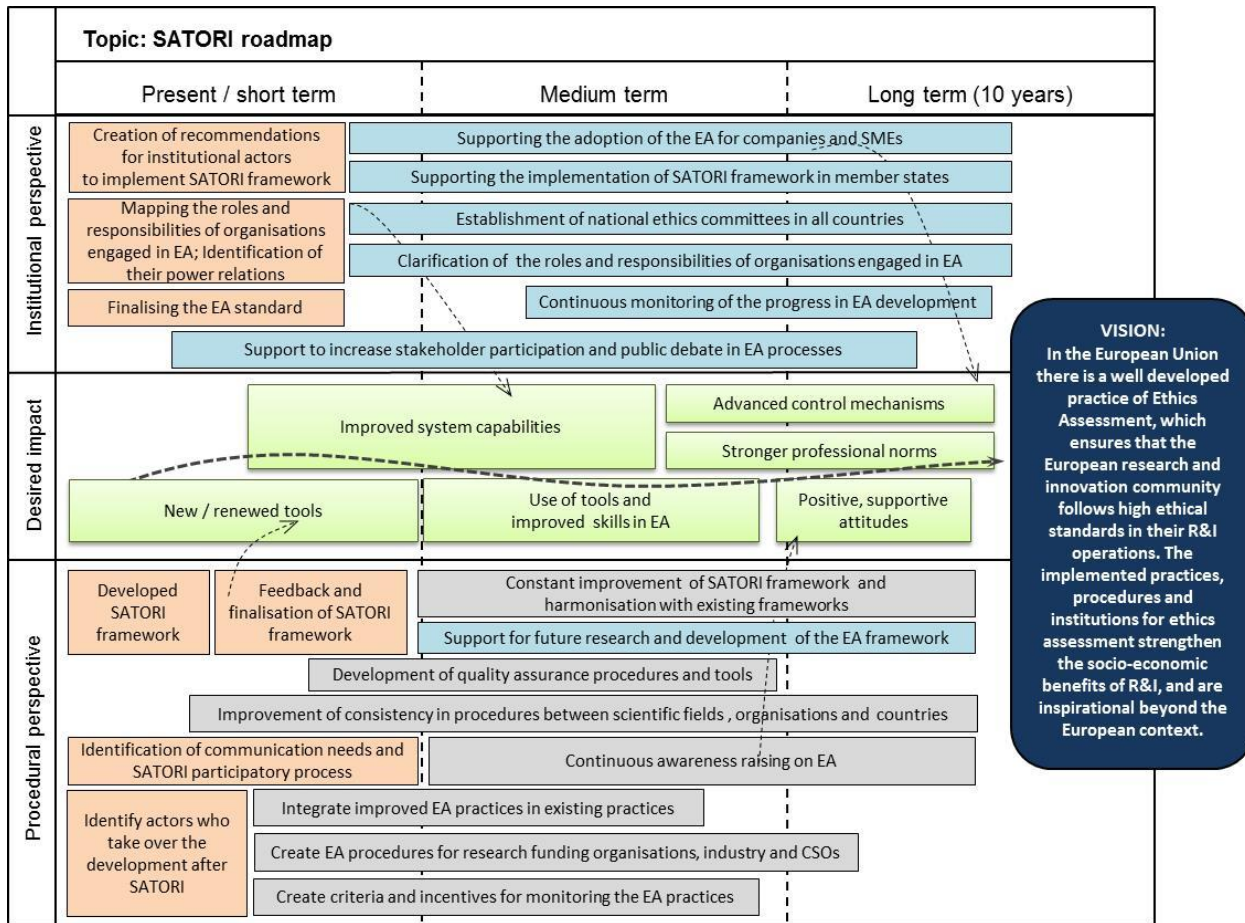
Topic: SATORI roadmap

Present / short term

Medium term

Long term (10 years)

Institutional perspective

Creation of recommendations for institutional actors to implement SATORI framework

Supporting the adoption of the EA for companies and SMEs

Supporting the implementation of SATORI framework in member states

Mapping the roles and responsibilities of organisations engaged in EA; Identification of their power relations

Establishment of national ethics committees in all countries

Clarification of the roles and responsibilities of organisations engaged in EA

Finalising the EA standard

Continuous monitoring of the progress in EA development

Support to increase stakeholder participation and public debate in EA processes

Desired impact

Improved system capabilities

Advanced control mechanisms

Stronger professional norms

New / renewed tools

Use of tools and improved skills in EA

Positive, supportive attitudes

Procedural perspective

Developed SATORI framework

Feedback and finalisation of SATORI framework

Constant improvement of SATORI framework and harmonisation with existing frameworks

Support for future research and development of the EA framework

Development of quality assurance procedures and tools

Improvement of consistency in procedures between scientific fields , organisations and countries

Identification of communication needs and SATORI participatory process

Continuous awareness raising on EA

Identify actors who take over the development after SATORI

Integrate improved EA practices in existing practices

Create EA procedures for research funding organisations, industry and CSOs

Create criteria and incentives for monitoring the EA practices

VISION:
In the European Union there is a well developed practice of Ethics Assessment, which ensures that the European research and innovation community follows high ethical standards in their R&I operations. The implemented practices, procedures and institutions for ethics assessment strengthen the socio-economic benefits of R&I, and are inspirational beyond the European context.